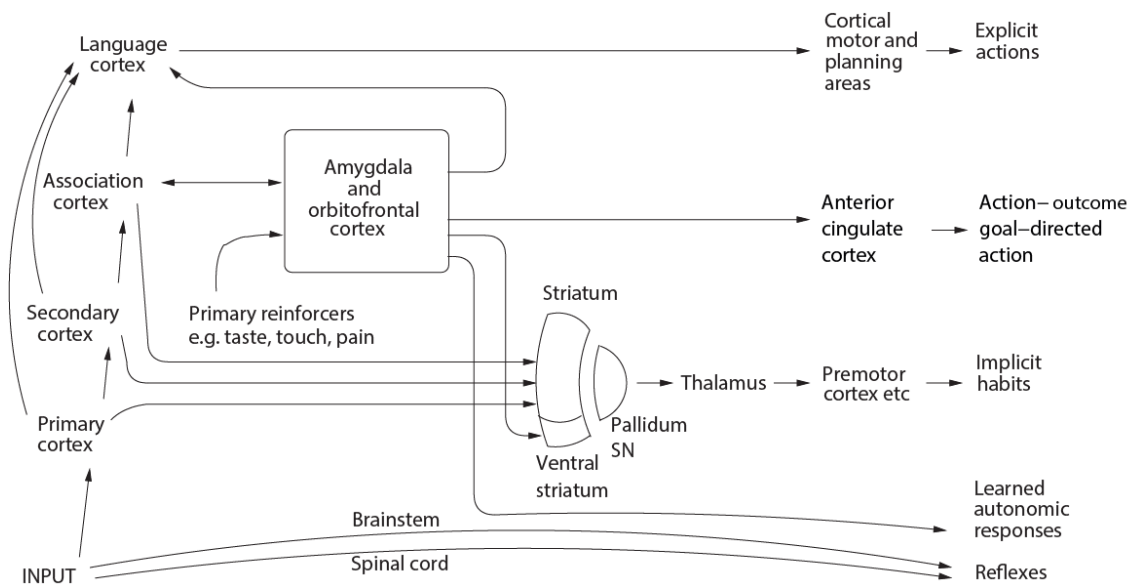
Language cortex

Cortical motor and planning areas

Explicit actions

Association cortex

Amygdala and orbitofrontal cortex

Anterior cingulate cortex

Action– outcome goal–directed action

Primary reinforcers e.g. taste, touch, pain

Secondary cortex

Striatum

Primary cortex

Thalamus

Premotor cortex etc

Implicit habits

Pallidum SN

Ventral striatum

Learned autonomic responses

Brainstem

Spinal cord

INPUT

Reflexes